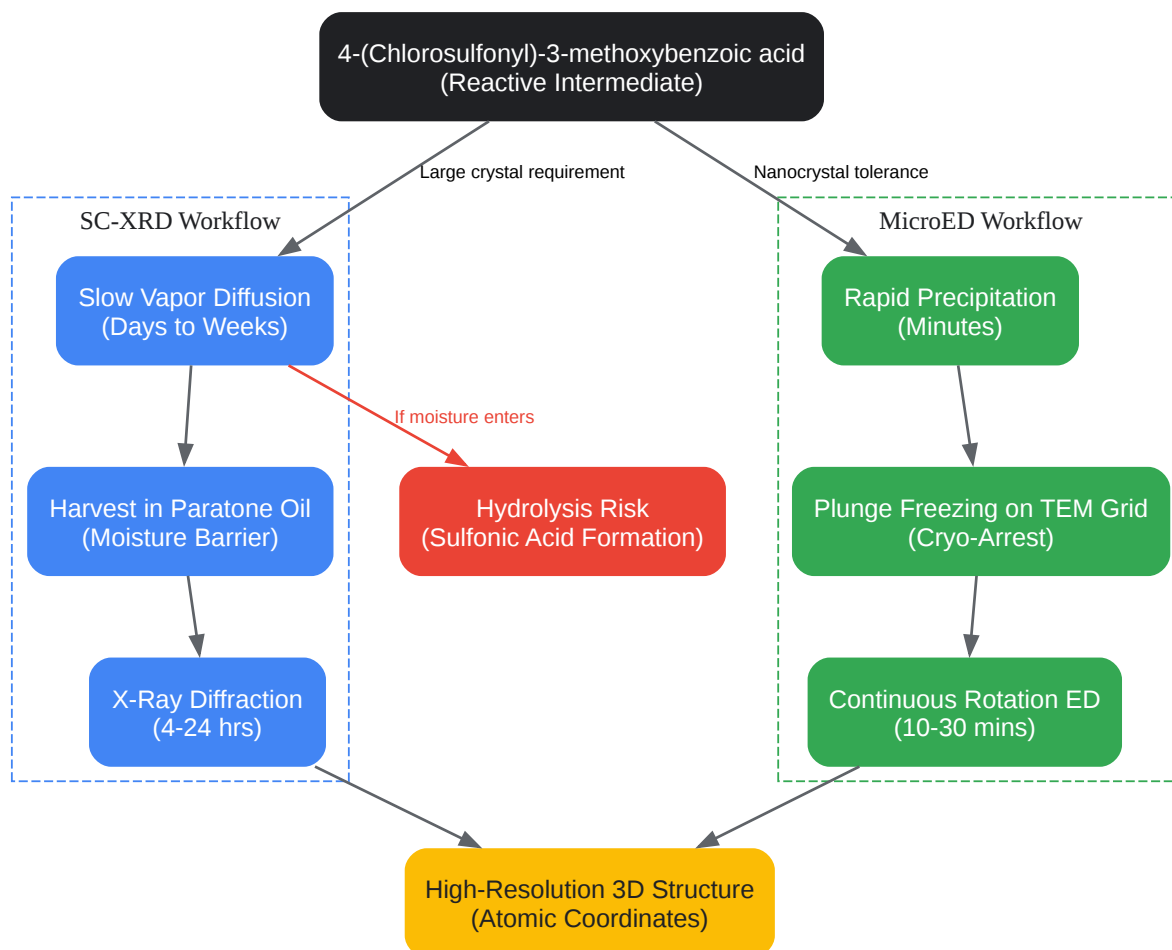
4-(Chlorosulfonyl)-3-methoxybenzoic acid
(Reactive Intermediate)

Large crystal requirement

Nanocrystal tolerance

SC-XRD Workflow

Slow Vapor Diffusion
(Days to Weeks)

If moisture enters

Harvest in Paratone Oil
(Moisture Barrier)

X-Ray Diffraction
(4-24 hrs)

Hydrolysis Risk
(Sulfonic Acid Formation)

MicroED Workflow

Rapid Precipitation
(Minutes)

Plunge Freezing on TEM Grid
(Cryo-Arrest)

Continuous Rotation ED
(10-30 mins)

High-Resolution 3D Structure
(Atomic Coordinates)